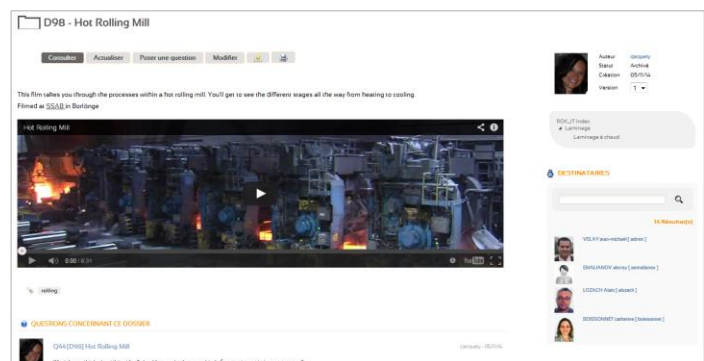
D98 - Hot Rolling Mill

Consulter Actualiser Poser une question Modifier

This film takes you through the processes within a hot rolling mill. You'll get to see the different stages all the way from heating to cooling.
Filmed at SSAB in Borlänge

Hot Rolling Mill

0:00 / 8:31

rolling

QUESTIONS CONCERNANT CE DOSSIER

Q44 [D98] Hot Rolling Mill

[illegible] - 05/11/14

Auteur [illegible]
Statut Archivé
Création 05/11/14
Version 1

ROX_IT index
Laminage
Laminage à chaud

DESTINATAIRES

14 Résultat(s)

VISLAY Jean-michel [ admin ]

EMAUANOV alexey [ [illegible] ]

LOZACH Alain [ alozach ]

BOISSONNET catherine [ boissonnet ]